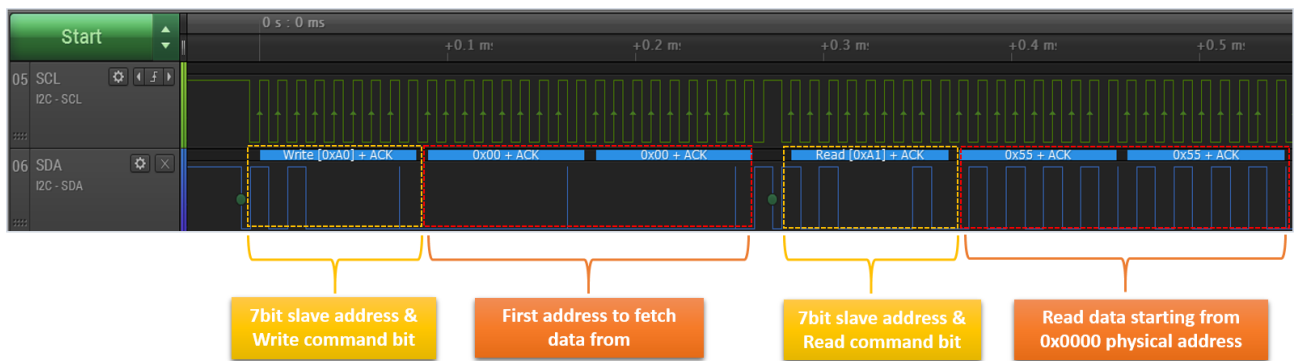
Start

0 s : 0 ms

+0.1 ms

+0.2 ms

+0.3 ms

+0.4 ms

+0.5 ms

05 SCL

I2C - SCL

06 SDA

I2C - SDA

Write [0xA0] + ACK

0x00 + ACK

0x00 + ACK

Read [0xA1] + ACK

0x55 + ACK

0x55 + ACK

7bit slave address & Write command bit

First address to fetch data from

7bit slave address & Read command bit

Read data starting from 0x0000 physical address